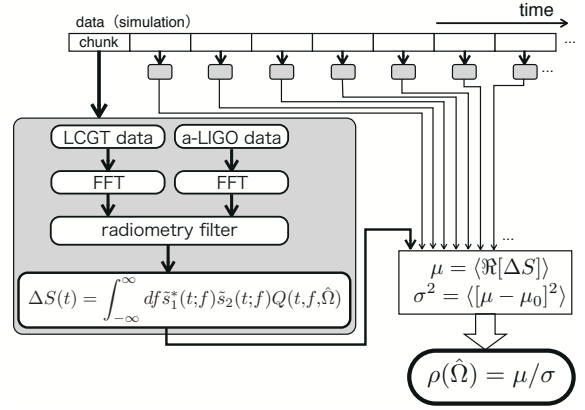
data（simulation）

time

chunk

...

...

LCGT data

a-LIGO data

FFT

FFT

radiometry filter

$\Delta S(t) = \int_{-\infty}^{\infty} df \tilde{s}_1^*(t;f)\tilde{s}_2(t;f)Q(t,f,\hat{\Omega})$

...

$\mu = \langle \Re[\Delta S] \rangle$
$\sigma^2 = \langle [\mu - \mu_0]^2 \rangle$

$\rho(\hat{\Omega}) = \mu/\sigma$